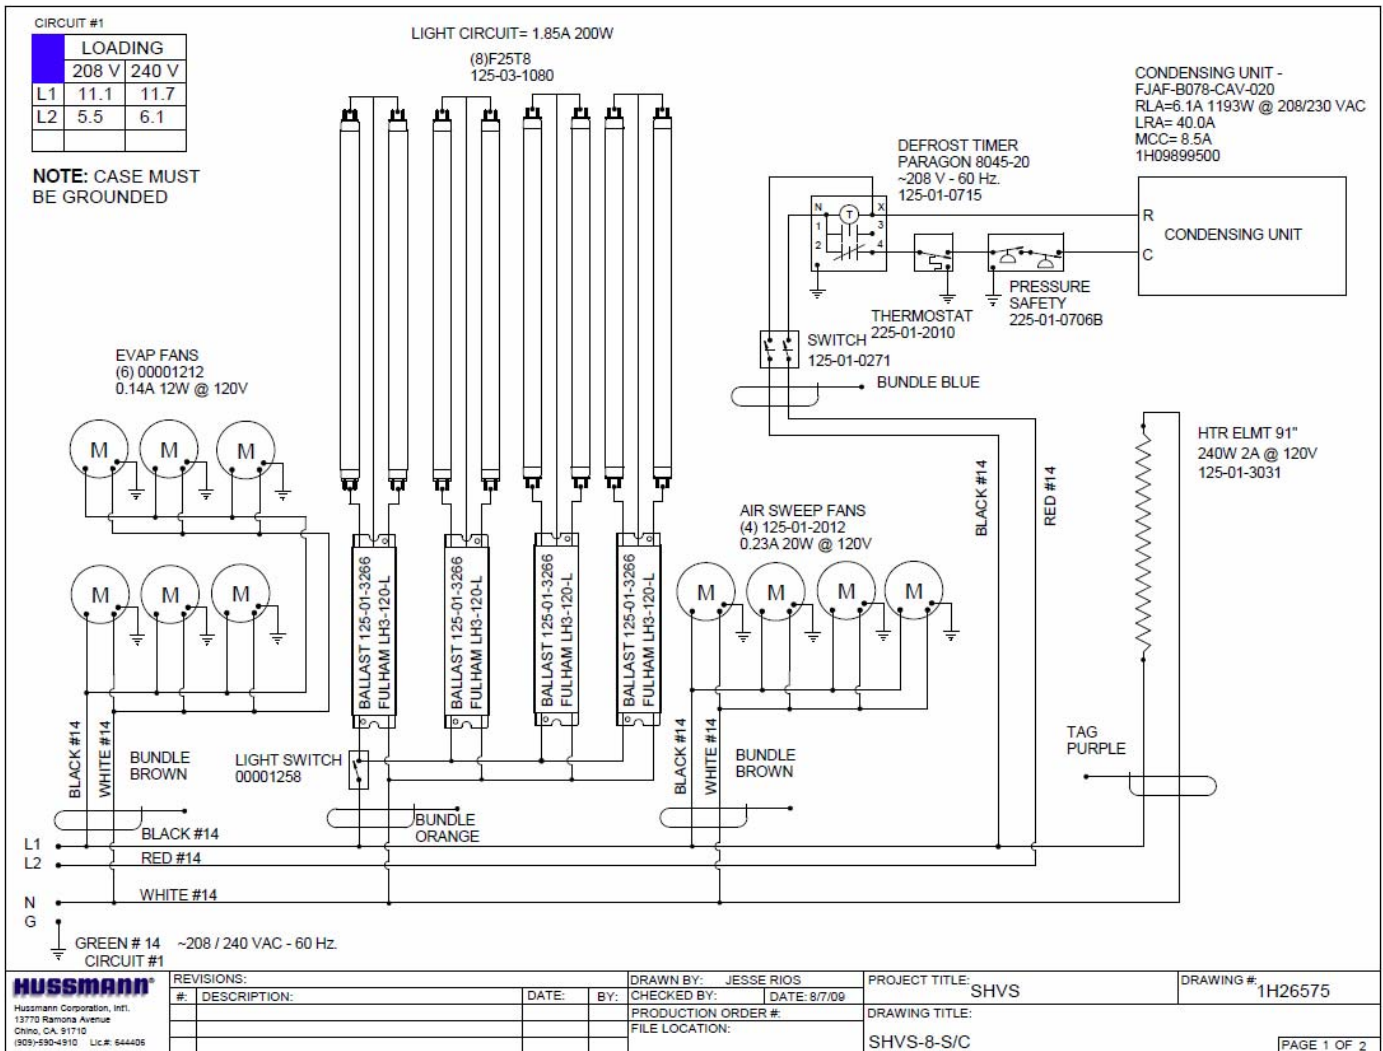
CIRCUIT #1

| | LOADING | |
|---|---|---|
| | 208 V | 240 V |
| L1 | 11.1 | 11.7 |
| L2 | 5.5 | 6.1 |
| | | |

NOTE: CASE MUST BE GROUNDED

LIGHT CIRCUIT= 1.85A 200W
(8)F25T8
125-03-1080

CONDENSING UNIT -
FJAF-B078-CAV-020
RLA=6.1A 1193W @ 208/230 VAC
LRA= 40.0A
MCC= 8.5A
1H09899500

DEFROST TIMER
PARAGON 8045-20
~208 V - 60 Hz.
125-01-0715

N T X
1 3
2 4

R
C
CONDENSING UNIT

PRESSURE
SAFETY
225-01-0706B

THERMOSTAT
225-01-2010

SWITCH
125-01-0271

BUNDLE BLUE

EVAP FANS
(6) 00001212
0.14A 12W @ 120V

M M M
M M M

HTR ELMT 91"
240W 2A @ 120V
125-01-3031

BLACK #14
RED #14

AIR SWEEP FANS
(4) 125-01-2012
0.23A 20W @ 120V

M M M M

BALLAST 125-01-3266 FULHAM LH3-120-L
BALLAST 125-01-3266 FULHAM LH3-120-L
BALLAST 125-01-3266 FULHAM LH3-120-L
BALLAST 125-01-3266 FULHAM LH3-120-L

BLACK #14
WHITE #14
BUNDLE
BROWN

LIGHT SWITCH
00001258

BLACK #14
WHITE #14
BUNDLE
BROWN

TAG
PURPLE

BUNDLE
ORANGE

L1 BLACK #14
L2 RED #14
N WHITE #14
G
GREEN # 14 ~208 / 240 VAC - 60 Hz.
CIRCUIT #1

HUSSMANN®
Hussmann Corporation, Intl.
13770 Ramona Avenue
Chino, CA. 91710
(909)-590-4910 Lic#: 644405

REVISIONS:
#: DESCRIPTION: DATE: BY:

DRAWN BY: JESSE RIOS
CHECKED BY: DATE: 8/7/09
PRODUCTION ORDER #:
FILE LOCATION:

PROJECT TITLE: SHVS
DRAWING TITLE:
SHVS-8-S/C

DRAWING #: 1H26575
PAGE 1 OF 2